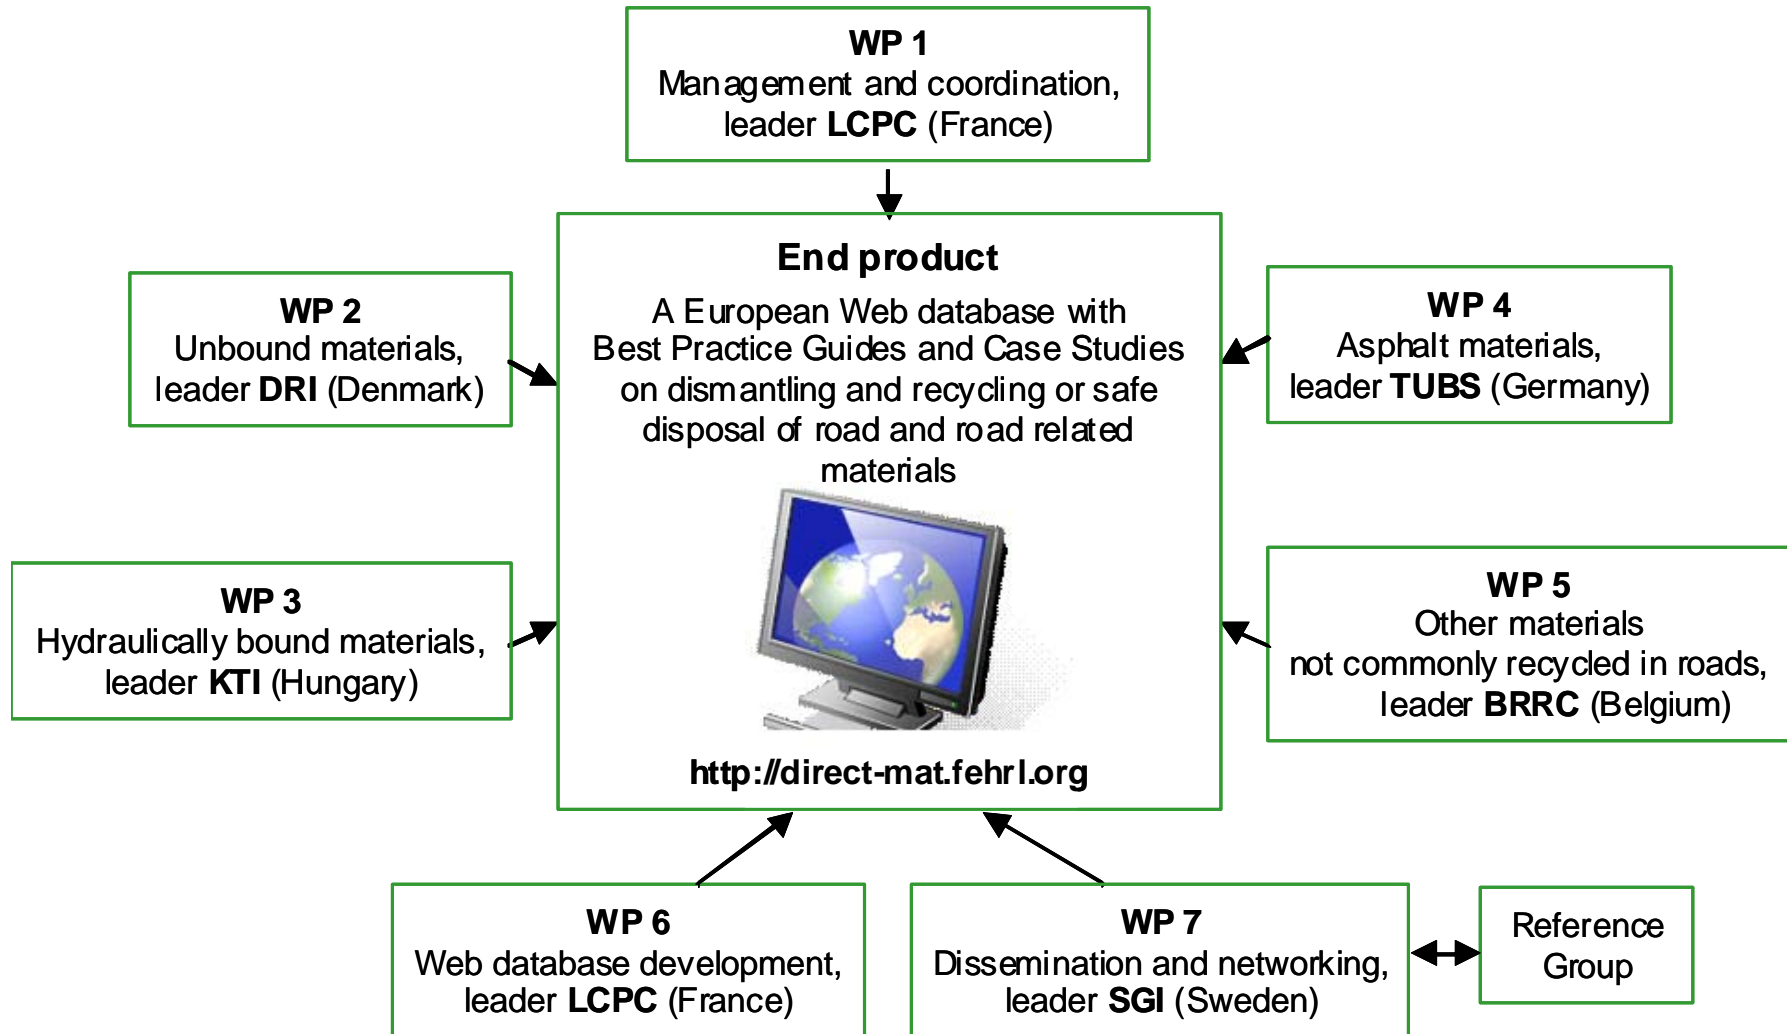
WP 1
Management and coordination, leader **LCPC** (France)

WP 2
Unbound materials, leader **DRI** (Denmark)

End product
A European Web database with Best Practice Guides and Case Studies on dismantling and recycling or safe disposal of road and road related materials

http://direct-mat.fehrl.org

WP 4
Asphalt materials, leader **TUBS** (Germany)

WP 3
Hydraulically bound materials, leader **KTI** (Hungary)

WP 5
Other materials not commonly recycled in roads, leader **BRRC** (Belgium)

WP 6
Web database development, leader **LCPC** (France)

WP 7
Dissemination and networking, leader **SGI** (Sweden)

Reference Group